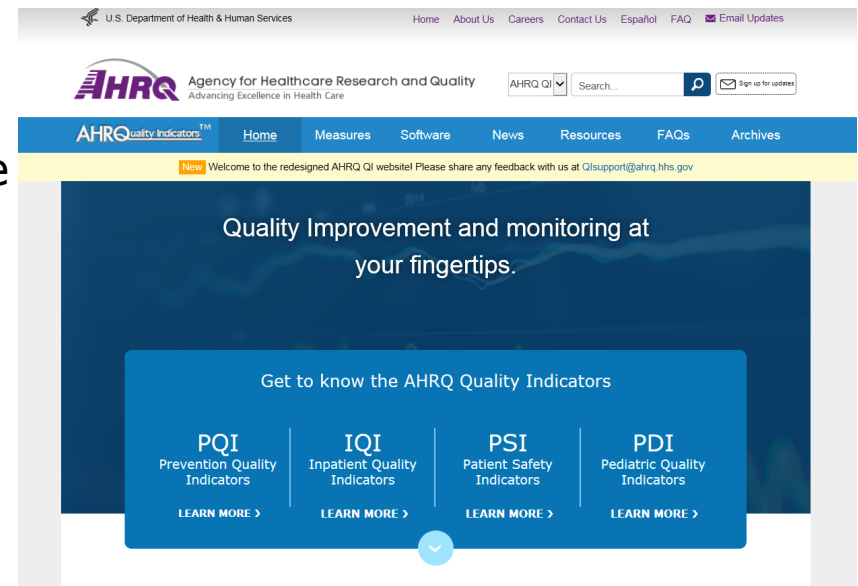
U.S. Department of Health & Human Services

Home About Us Careers Contact Us Español FAQ Email Updates

AHRQ Agency for Healthcare Research and Quality
Advancing Excellence in Health Care

AHRQ QI Search... Sign up for updates

AHRQuality Indicators™ Home Measures Software News Resources FAQs Archives

e

New Welcome to the redesigned AHRQ QI website! Please share any feedback with us at QIsupport@ahrq.hhs.gov

Quality Improvement and monitoring at your fingertips.

Get to know the AHRQ Quality Indicators

PQI
Prevention Quality Indicators
LEARN MORE ›

IQI
Inpatient Quality Indicators
LEARN MORE ›

PSI
Patient Safety Indicators
LEARN MORE ›

PDI
Pediatric Quality Indicators
LEARN MORE ›